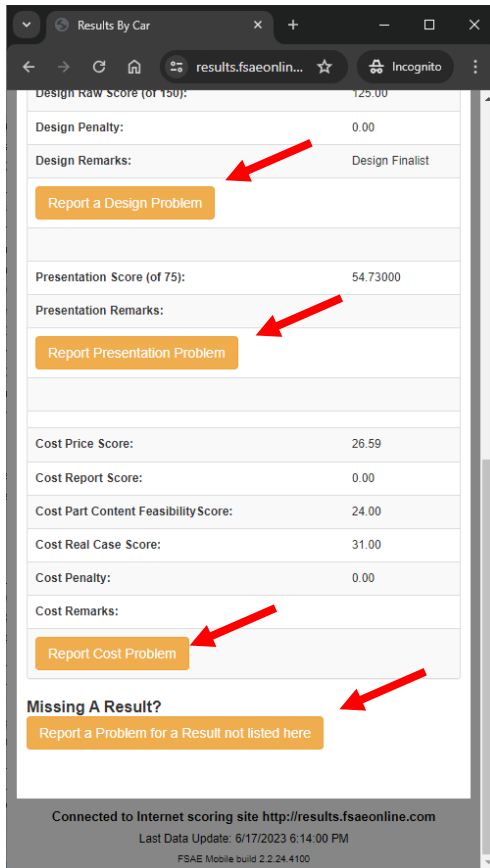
Results By Car

results.fsaeonlin...

Incognito

Design Raw Score (of 150): 125.00

Design Penalty: 0.00

Design Remarks: Design Finalist

Report a Design Problem

Presentation Score (of 75): 54.73000

Presentation Remarks:

Report Presentation Problem

Cost Price Score: 26.59

Cost Report Score: 0.00

Cost Part Content Feasibility Score: 24.00

Cost Real Case Score: 31.00

Cost Penalty: 0.00

Cost Remarks:

Report Cost Problem

Missing A Result?

Report a Problem for a Result not listed here

Connected to Internet scoring site http://results.fsaeonline.com

Last Data Update: 6/17/2023 6:14:00 PM

FSAE Mobile build 2.2.24.4100